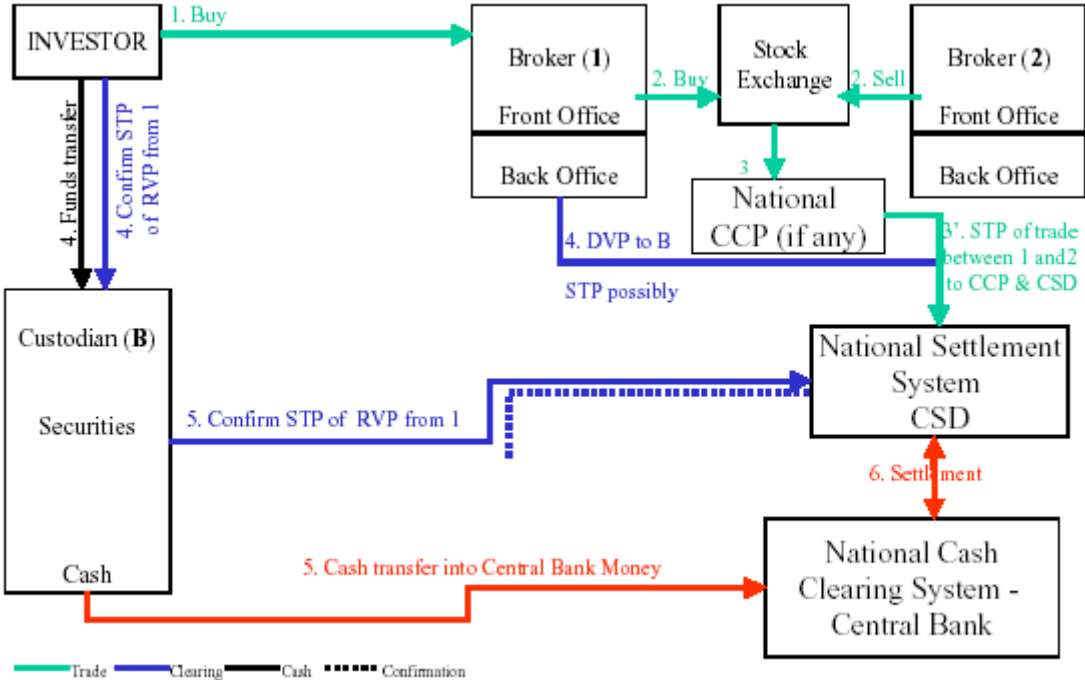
INVESTOR

1. Buy

Broker (**1**)

Front Office

Back Office

2. Buy

Stock Exchange

2. Sell

Broker (**2**)

Front Office

Back Office

4. Funds transfer

4. Confirm STP of RVP from 1

3

National CCP (if any)

4. DVP to B

STP possibly

3'. STP of trade between 1 and2 to CCP & CSD

Custodian (**B**)

Securities

Cash

National Settlement System CSD

5. Confirm STP of RVP from 1

6. Settlement

5. Cash transfer into Central Bank Money

National Cash Clearing System - Central Bank

Trade Clearing Cash Confirmation